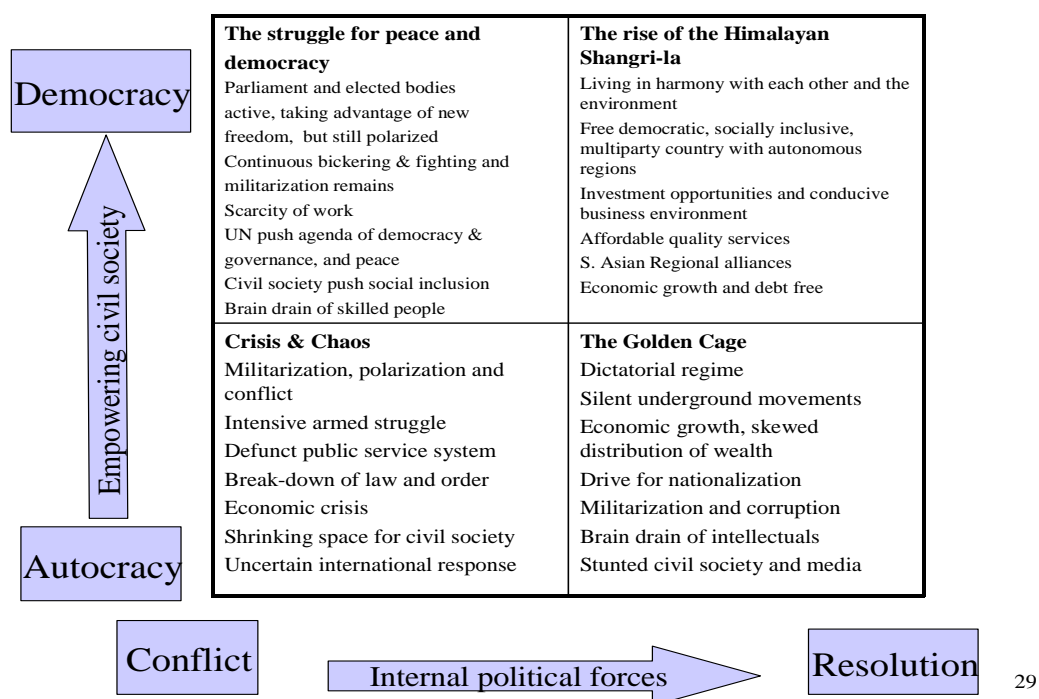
Democracy

Empowering civil society

Autocracy

| **The struggle for peace and democracy**<br>Parliament and elected bodies active, taking advantage of new freedom, but still polarized<br>Continuous bickering & fighting and militarization remains<br>Scarcity of work<br>UN push agenda of democracy & governance, and peace<br>Civil society push social inclusion<br>Brain drain of skilled people | **The rise of the Himalayan Shangri-la**<br>Living in harmony with each other and the environment<br>Free democratic, socially inclusive, multiparty country with autonomous regions<br>Investment opportunities and conducive business environment<br>Affordable quality services<br>S. Asian Regional alliances<br>Economic growth and debt free |
|---|---|
| **Crisis & Chaos**<br>Militarization, polarization and conflict<br>Intensive armed struggle<br>Defunct public service system<br>Break-down of law and order<br>Economic crisis<br>Shrinking space for civil society<br>Uncertain international response | **The Golden Cage**<br>Dictatorial regime<br>Silent underground movements<br>Economic growth, skewed distribution of wealth<br>Drive for nationalization<br>Militarization and corruption<br>Brain drain of intellectuals<br>Stunted civil society and media |

Conflict

Internal political forces

Resolution

29